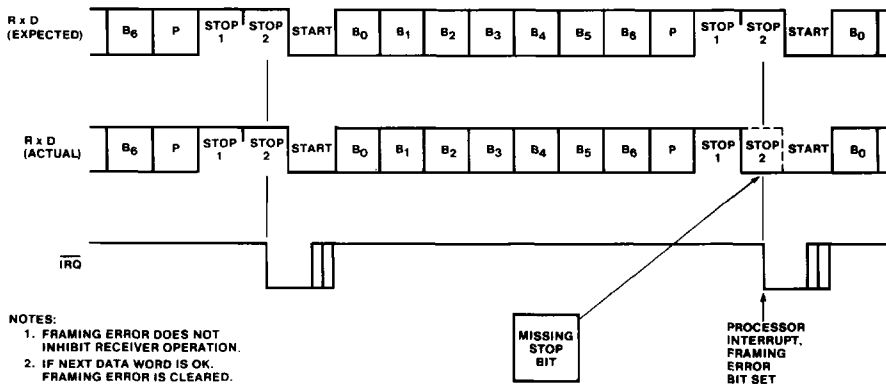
R x D
(EXPECTED)

$B_6$ P STOP 1 STOP 2 START $B_0$ $B_1$ $B_2$ $B_3$ $B_4$ $B_5$ $B_6$ P STOP 1 STOP 2 START $B_0$

R x D
(ACTUAL)

$B_6$ P STOP 1 STOP 2 START $B_0$ $B_1$ $B_2$ $B_3$ $B_4$ $B_5$ $B_6$ P STOP 1 STOP 2 START $B_0$

$\overline{IRQ}$

NOTES:
1. FRAMING ERROR DOES NOT INHIBIT RECEIVER OPERATION.
2. IF NEXT DATA WORD IS OK. FRAMING ERROR IS CLEARED.

MISSING STOP BIT

PROCESSOR INTERRUPT. FRAMING ERROR BIT SET